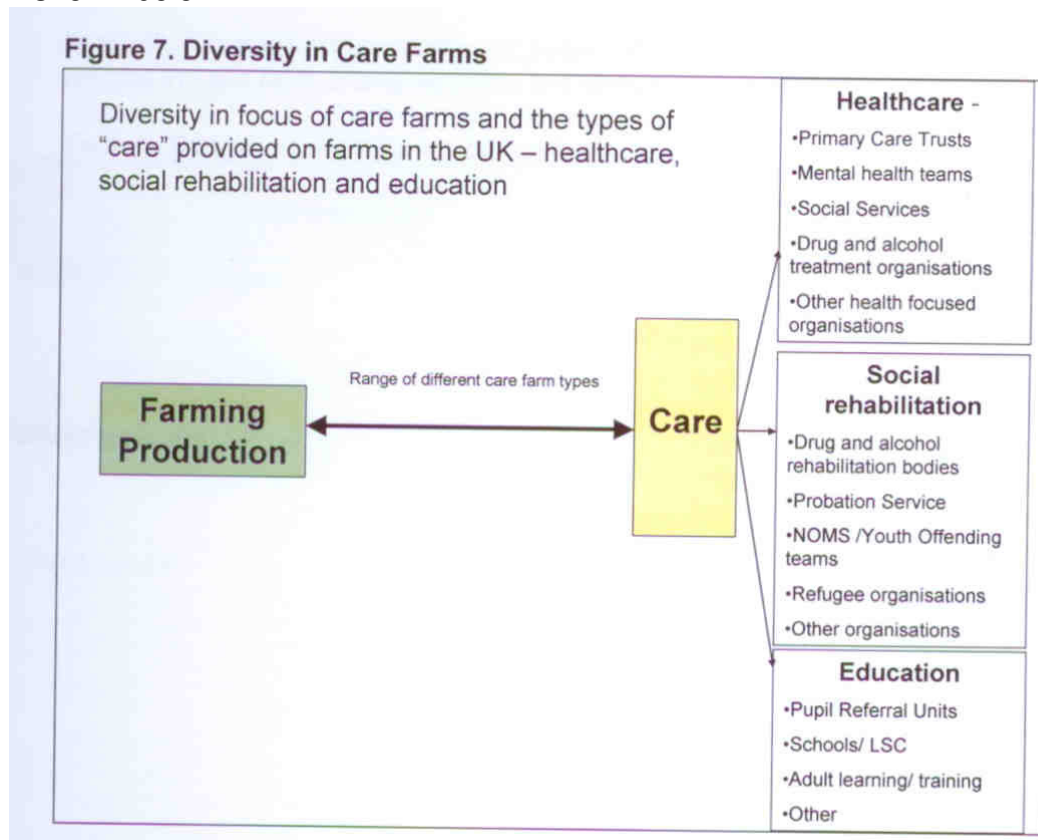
Figure 7. Diversity in Care Farms

Diversity in focus of care farms and the types of "care" provided on farms in the UK – healthcare, social rehabilitation and education

Range of different care farm types

Farming Production

Care

Healthcare -
•Primary Care Trusts
•Mental health teams
•Social Services
•Drug and alcohol treatment organisations
•Other health focused organisations

Social rehabilitation
•Drug and alcohol rehabilitation bodies
•Probation Service
•NOMS /Youth Offending teams
•Refugee organisations
•Other organisations

Education
•Pupil Referral Units
•Schools/ LSC
•Adult learning/ training
•Other